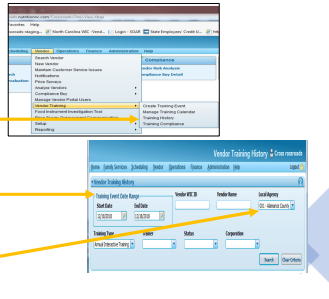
tion.ncwicnc.com
avorites Help
onrads staging... North Carolina WIC -Vend... Login - IGUA State Employees' Credit U...

ceduling Vendor Operations Finance Administration Help

Search Vendor
New Vendor
Maintain Customer Service Issues
Notifications
Price Surveys
Analyze Vendors
Compliance Buy
Manage Vendor Portal Users
Vendor Training
Food Instrument Investigation Tool
Setup
Reporting

Compliance
Vendor Risk Analysis
Compliance Buy Detail

Create Training Event
Manage Training Calendar
Training History
Training Compliance

Vendor Training History Crosss nsmrads

Home Family Services Scheduling Vendor Operations Finance Administration Help Logout

Vendor Training History

Training Event Date Range
Start Date 12/18/2013
End Date 12/18/2013

Vendor WIC ID
Vendor Name
Local Agency 001 - Alamance County

Training Type Annual Interactive Training
Status
Corporation

Search Clear Criteria